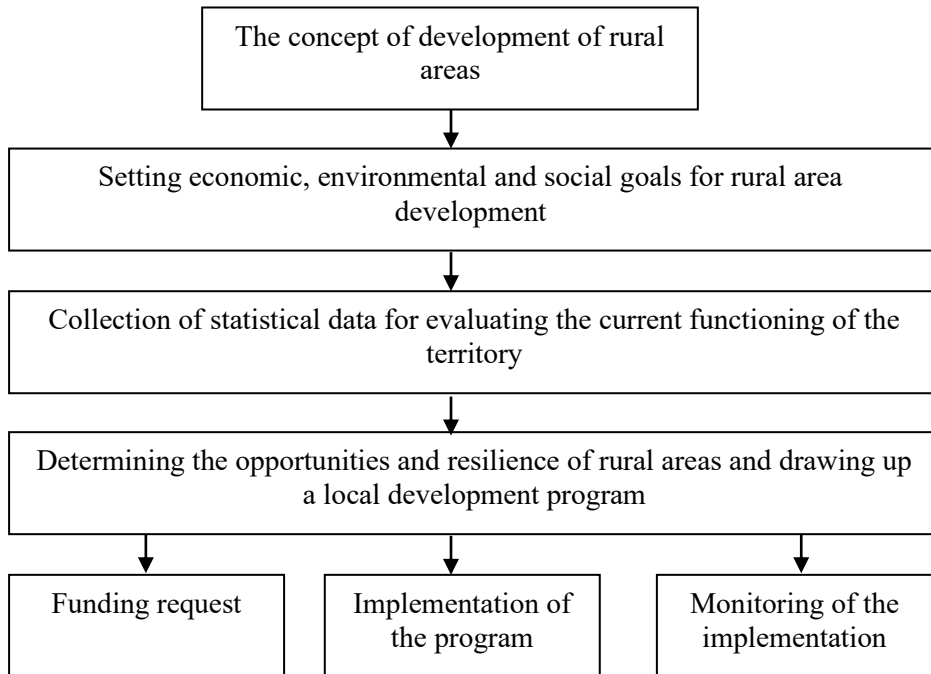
The concept of development of rural areas

Setting economic, environmental and social goals for rural area development

Collection of statistical data for evaluating the current functioning of the territory

Determining the opportunities and resilience of rural areas and drawing up a local development program

Funding request

Implementation of the program

Monitoring of the implementation